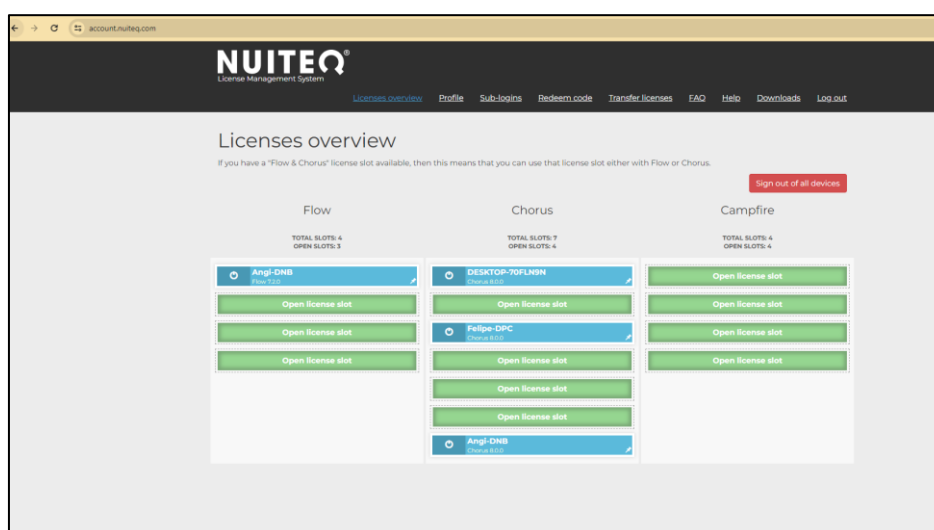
account.nuiteq.com

NUITEQ®
License Management System

Licenses overview Profile Sub-logins Redeem code Transfer licenses FAQ Help Downloads Log out

Licenses overview

If you have a "Flow & Chorus" license slot available, then this means that you can use that license slot either with Flow or Chorus.

Sign out of all devices

Flow

TOTAL SLOTS: 4
OPEN SLOTS: 3

Angi-DNB
Flow 7.2.0

Open license slot

Open license slot

Open license slot

Chorus

TOTAL SLOTS: 7
OPEN SLOTS: 4

DESKTOP-70FLN9N
Chorus 8.0.0

Open license slot

Felipe-DPC
Chorus 8.0.0

Open license slot

Open license slot

Open license slot

Angi-DNB
Chorus 8.0.0

Campfire

TOTAL SLOTS: 4
OPEN SLOTS: 4

Open license slot

Open license slot

Open license slot

Open license slot